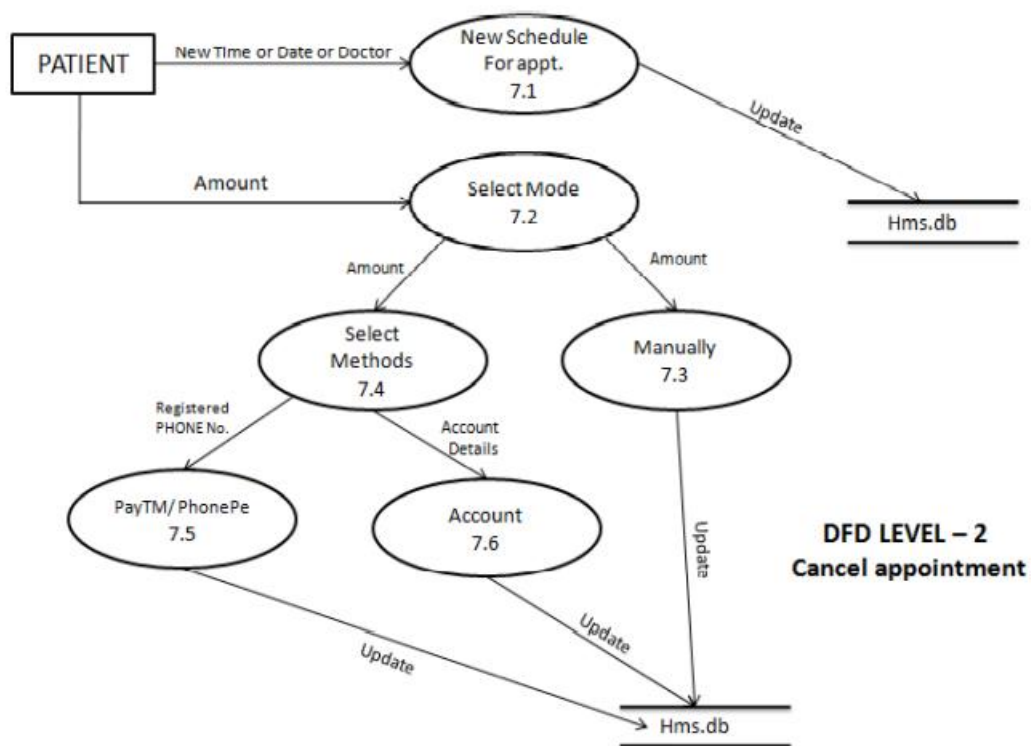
PATIENT

New Time or Date or Doctor

New Schedule For appt. 7.1

Update

Hms.db

Amount

Select Mode 7.2

Amount

Amount

Select Methods 7.4

Manually 7.3

Registered PHONE No.

Account Details

PayTM/ PhonePe 7.5

Account 7.6

Update

DFD LEVEL – 2
Cancel appointment

Update

Update

Hms.db